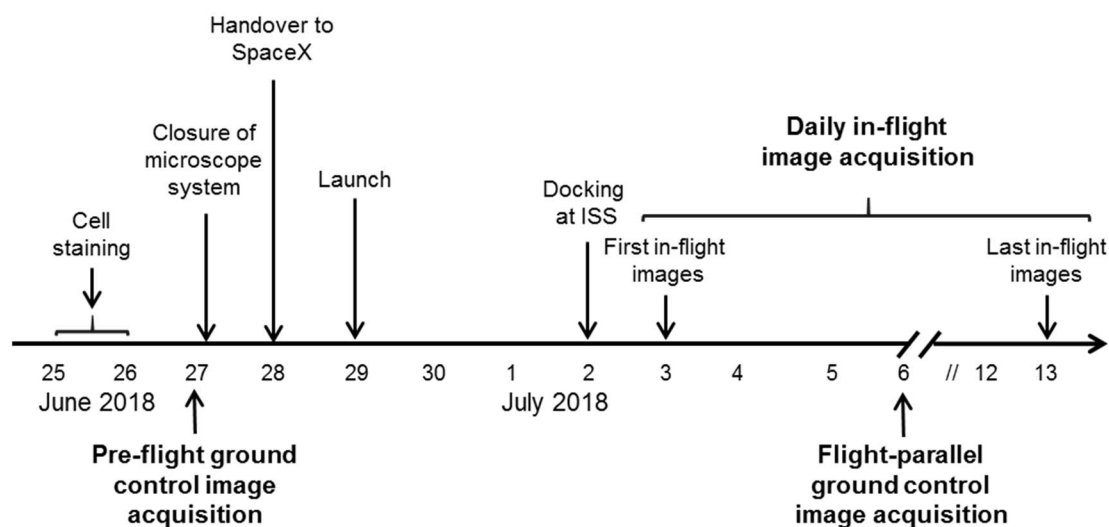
Handover to SpaceX

Closure of microscope system

Launch

Daily in-flight image acquisition

Cell staining

Docking at ISS

First in-flight images

Last in-flight images

25 26 27 28 29 30 1 2 3 4 5 6 // 12 13

June 2018

July 2018

Pre-flight ground control image acquisition

Flight-parallel ground control image acquisition